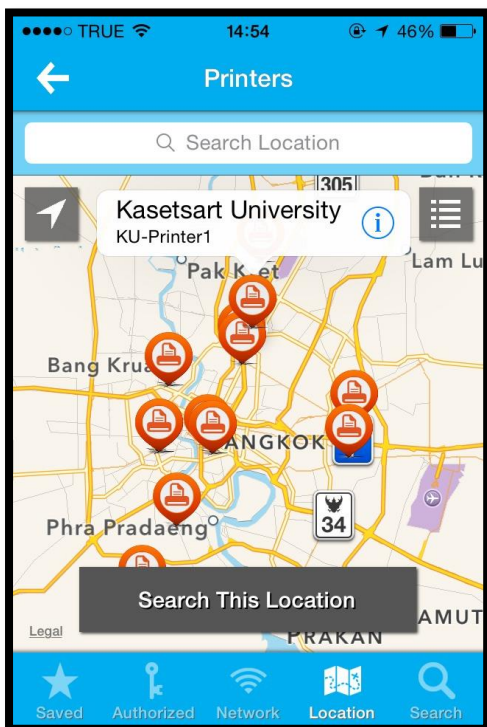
●●●●○ TRUE 14:54 46%

Printers

Search Location

305

Kasetsart University
KU-Printer1

Pak Kret

Lam Lu

Bang Krua

ANGKOK

34

Phra Pradaeng

Search This Location

Legal

PRAKAN

AMUT

Saved Authorized Network Location Search